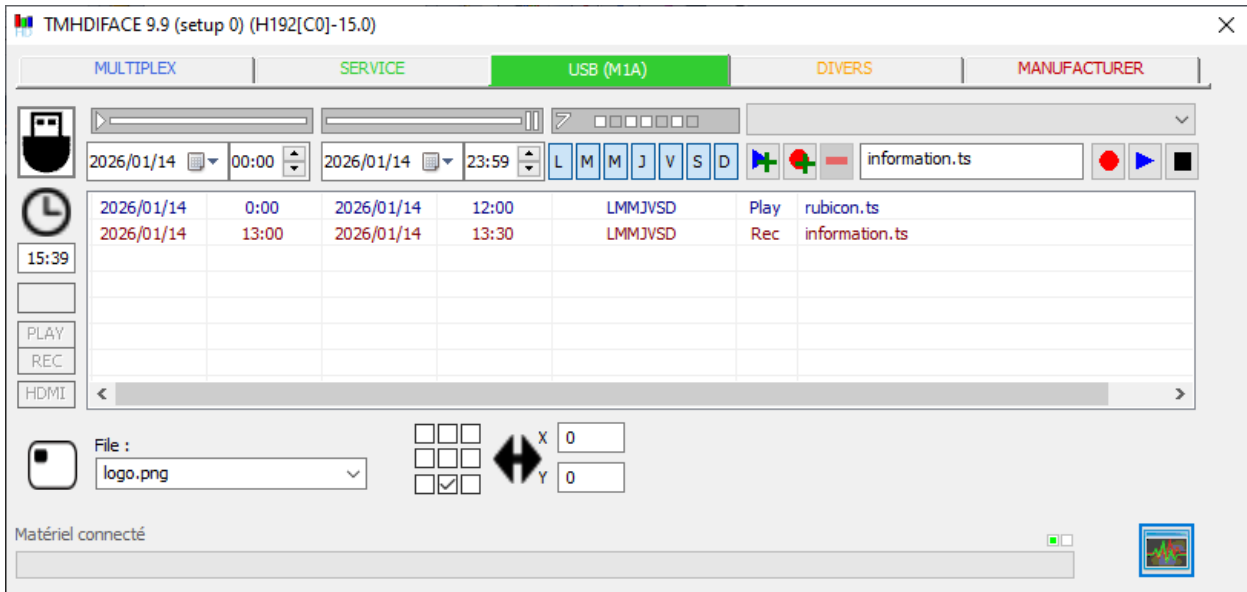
TMHDIFACE 9.9 (setup 0) (H192[C0]-15.0)

MULTIPLEX | SERVICE | USB (M1A) | DIVERS | MANUFACTURER

2026/01/14 00:00 2026/01/14 23:59 L M M J V S D information.ts

| 2026/01/14 | 0:00 | 2026/01/14 | 12:00 | LMMJVSD | Play | rubicon.ts |
|---|---|---|---|---|---|---|
| 2026/01/14 | 13:00 | 2026/01/14 | 13:30 | LMMJVSD | Rec | information.ts |

15:39

PLAY
REC
HDMI

File :
logo.png

X 0
Y 0

Matériel connecté